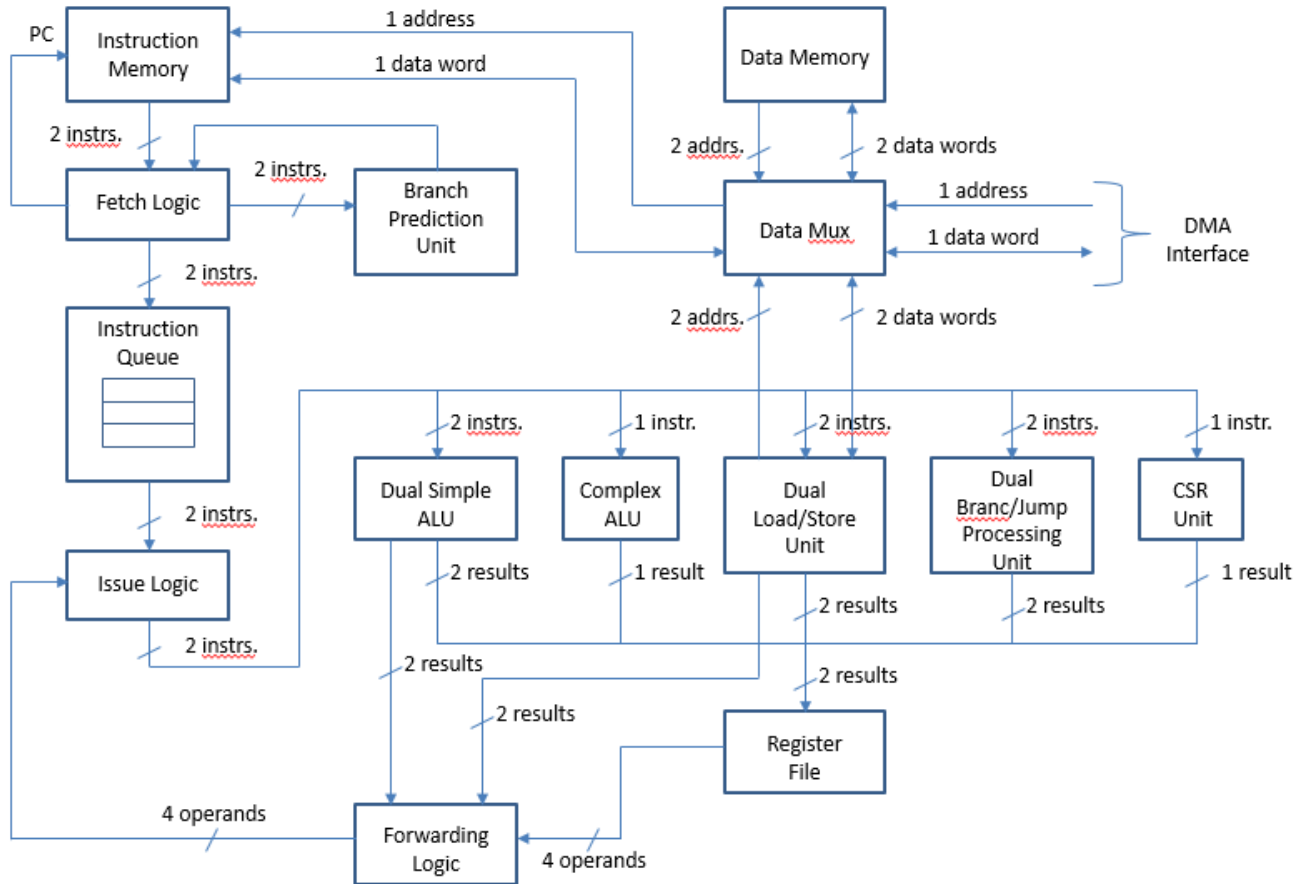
PC
Instruction Memory
1 address
1 data word
Data Memory
2 instrs.
Fetch Logic
2 instrs.
Branch Prediction Unit
2 addrs.
2 data words
Data Mux
1 address
1 data word
DMA Interface
2 instrs.
Instruction Queue
2 addrs.
2 data words
2 instrs.
1 instr.
2 instrs.
2 instrs.
1 instr.
Dual Simple ALU
Complex ALU
Dual Load/Store Unit
Dual Branc/Jump Processing Unit
CSR Unit
2 instrs.
Issue Logic
2 results
1 result
2 results
2 results
1 result
2 instrs.
2 results
2 results
2 results
Register File
4 operands
Forwarding Logic
4 operands